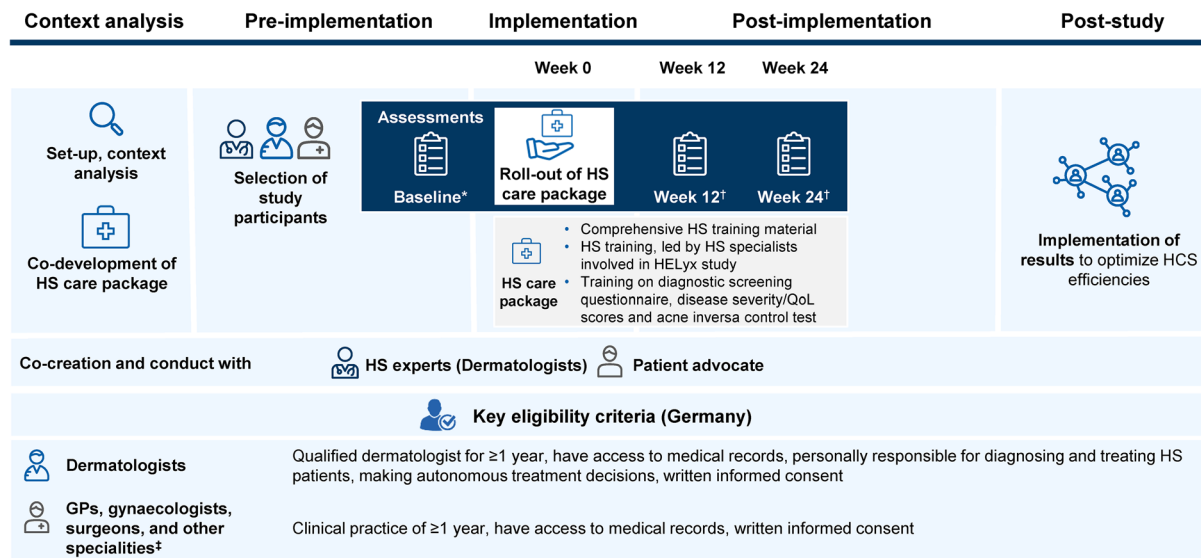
Context analysis | Pre-implementation | Implementation | Post-implementation | Post-study

Week 0 | Week 12 | Week 24

Set-up, context analysis

Co-development of HS care package

Selection of study participants

Assessments

Baseline*

Roll-out of HS care package

Week 12†

Week 24†

HS care package

• Comprehensive HS training material
• HS training, led by HS specialists involved in HELyx study
• Training on diagnostic screening questionnaire, disease severity/QoL scores and acne inversa control test

Implementation of results to optimize HCS efficiencies

Co-creation and conduct with

HS experts (Dermatologists)

Patient advocate

Key eligibility criteria (Germany)

| | |
|---|---|
| Dermatologists | Qualified dermatologist for ≥1 year, have access to medical records, personally responsible for diagnosing and treating HS patients, making autonomous treatment decisions, written informed consent |
| GPs, gynaecologists, surgeons, and other specialities‡ | Clinical practice of ≥1 year, have access to medical records, written informed consent |